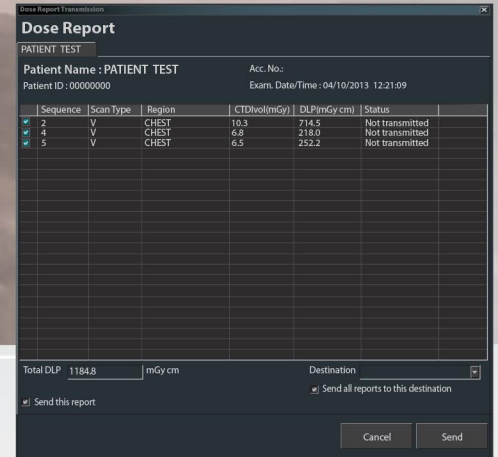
Dose Report Transmission

Dose Report

PATIENT TEST

Patient Name : PATIENT TEST
Patient ID : 00000000

Acc. No.:
Exam. Date/Time : 04/10/2013 12:21:09

| | Sequence | Scan Type | Region | CTDIvol(mGy) | DLP(mGy cm) | Status |
|---|---|---|---|---|---|---|
| ✓ | 2 | V | CHEST | 10.3 | 714.5 | Not transmitted |
| ✓ | 4 | V | CHEST | 6.8 | 218.0 | Not transmitted |
| ✓ | 5 | V | CHEST | 6.5 | 252.2 | Not transmitted |

Total DLP 1184.8 mGy cm

Destination

Send all reports to this destination

Send this report

Cancel

Send